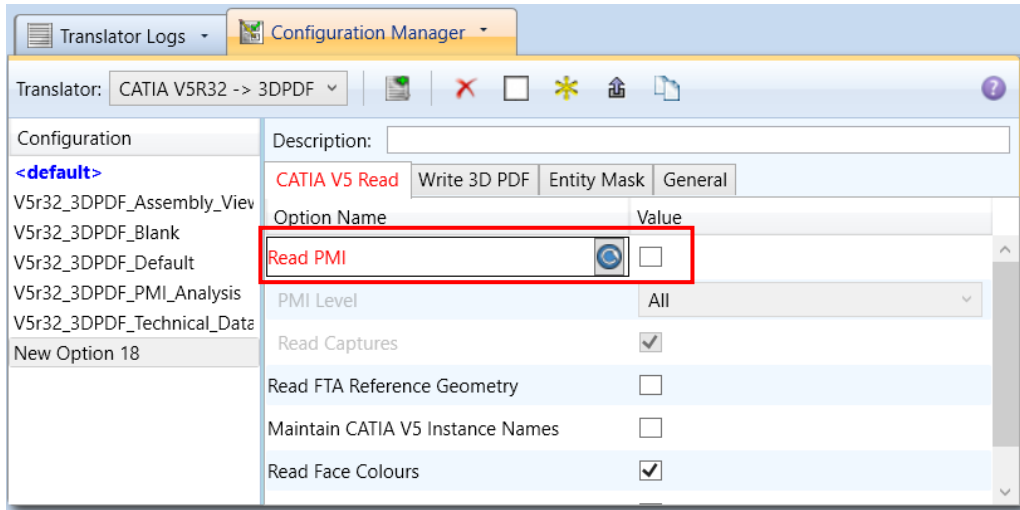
Translator Logs
Configuration Manager

Translator: CATIA V5R32 -> 3DPDF

Configuration
<default>
V5r32_3DPDF_Assembly_Viev
V5r32_3DPDF_Blank
V5r32_3DPDF_Default
V5r32_3DPDF_PMI_Analysis
V5r32_3DPDF_Technical_Data
New Option 18

Description:

CATIA V5 Read | Write 3D PDF | Entity Mask | General

| Option Name | Value |
|---|---|
| Read PMI | ☐ |
| PMI Level | All |
| Read Captures | ☑ |
| Read FTA Reference Geometry | ☐ |
| Maintain CATIA V5 Instance Names | ☐ |
| Read Face Colours | ☑ |